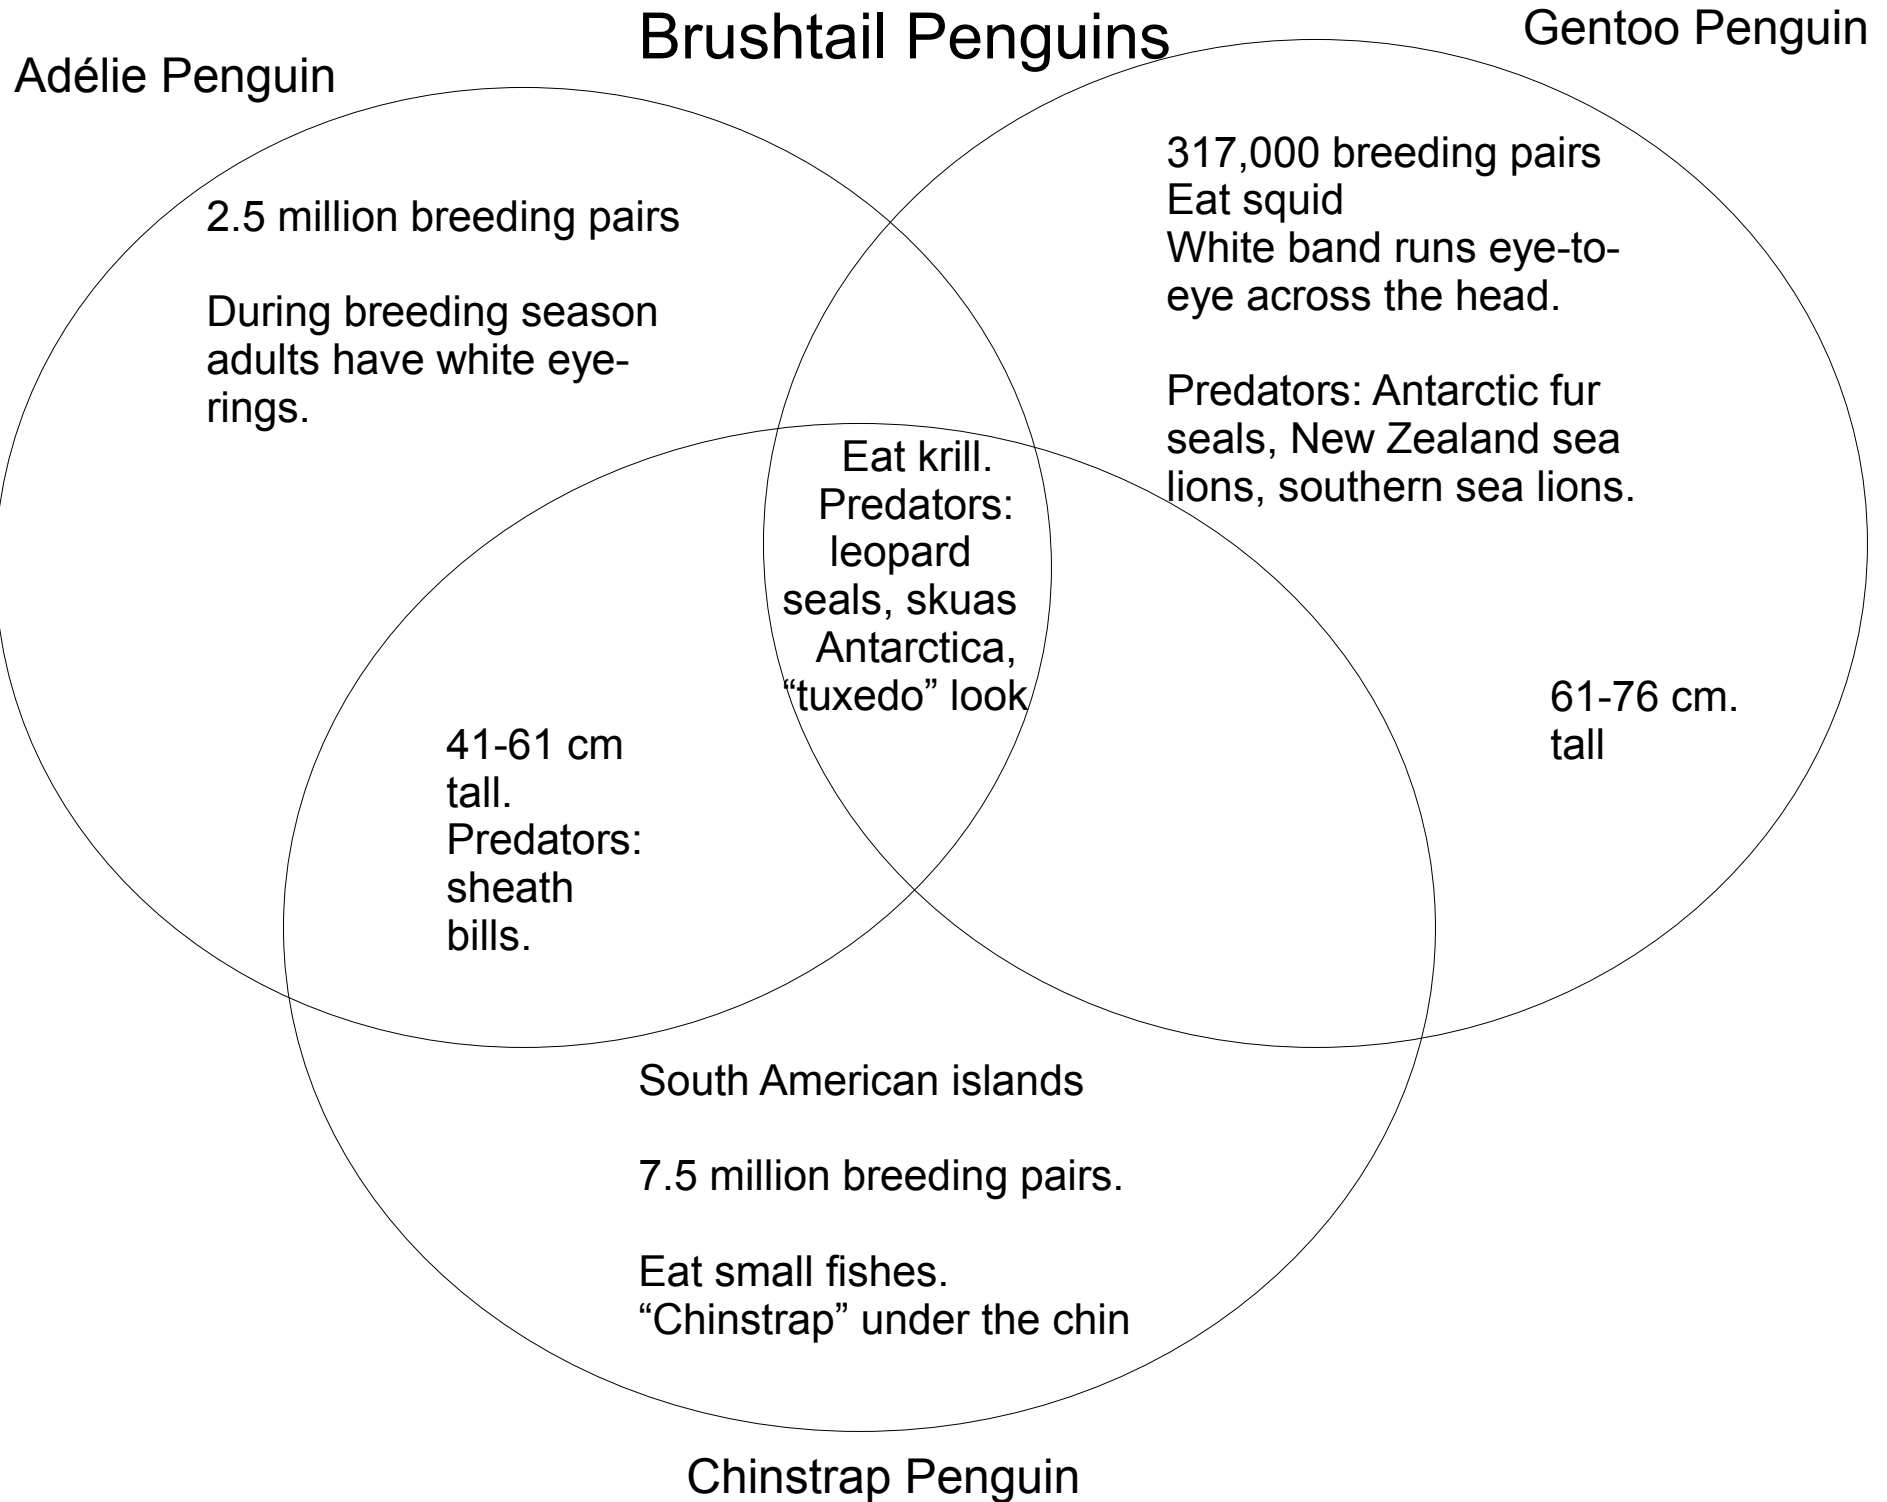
Brushtail Penguins

Adélie Penguin

Gentoo Penguin

2.5 million breeding pairs

During breeding season adults have white eye-rings.

317,000 breeding pairs
Eat squid
White band runs eye-to-eye across the head.

Predators: Antarctic fur seals, New Zealand sea lions, southern sea lions.

Eat krill.
Predators: leopard seals, skuas
Antarctica, "tuxedo" look

41-61 cm tall.
Predators: sheath bills.

61-76 cm. tall

South American islands

7.5 million breeding pairs.

Eat small fishes.
"Chinstrap" under the chin

Chinstrap Penguin